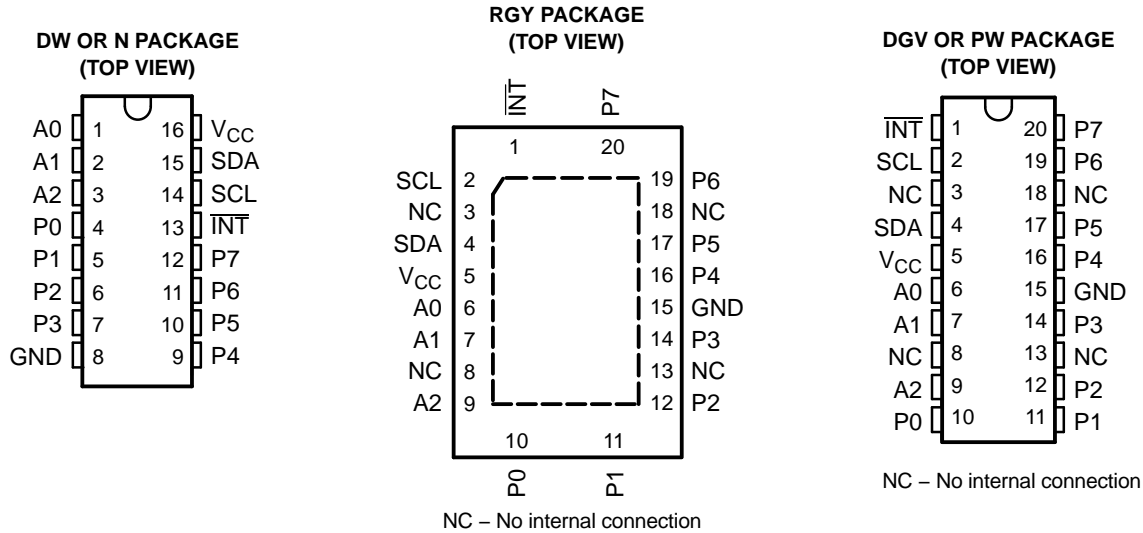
DW OR N PACKAGE
(TOP VIEW)

| | | | |
|---|---|---|---|
| A0 | 1 | 16 | $V_{CC}$ |
| A1 | 2 | 15 | SDA |
| A2 | 3 | 14 | SCL |
| P0 | 4 | 13 | $\overline{INT}$ |
| P1 | 5 | 12 | P7 |
| P2 | 6 | 11 | P6 |
| P3 | 7 | 10 | P5 |
| GND | 8 | 9 | P4 |

RGY PACKAGE
(TOP VIEW)

$\overline{INT}$ P7

1 20

| | | | |
|---|---|---|---|
| SCL | 2 | 19 | P6 |
| NC | 3 | 18 | NC |
| SDA | 4 | 17 | P5 |
| $V_{CC}$ | 5 | 16 | P4 |
| A0 | 6 | 15 | GND |
| A1 | 7 | 14 | P3 |
| NC | 8 | 13 | NC |
| A2 | 9 | 12 | P2 |

10 11

P0 P1

NC – No internal connection

DGV OR PW PACKAGE
(TOP VIEW)

| | | | |
|---|---|---|---|
| $\overline{INT}$ | 1 | 20 | P7 |
| SCL | 2 | 19 | P6 |
| NC | 3 | 18 | NC |
| SDA | 4 | 17 | P5 |
| $V_{CC}$ | 5 | 16 | P4 |
| A0 | 6 | 15 | GND |
| A1 | 7 | 14 | P3 |
| NC | 8 | 13 | NC |
| A2 | 9 | 12 | P2 |
| P0 | 10 | 11 | P1 |

NC – No internal connection